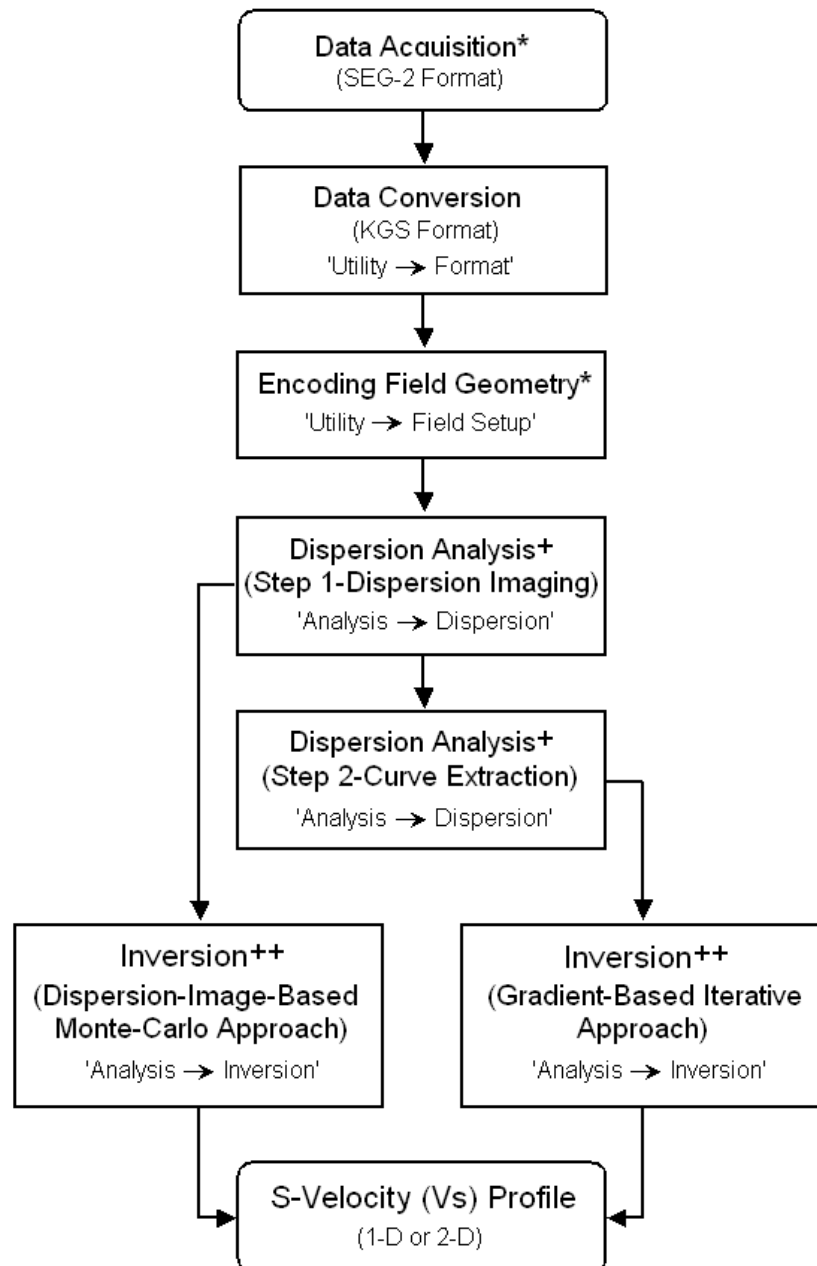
Data Acquisition*
(SEG-2 Format)

Data Conversion
(KGS Format)
'Utility → Format'

Encoding Field Geometry*
'Utility → Field Setup'

Dispersion Analysis+
(Step 1-Dispersion Imaging)
'Analysis → Dispersion'

Dispersion Analysis+
(Step 2-Curve Extraction)
'Analysis → Dispersion'

Inversion++
(Dispersion-Image-Based Monte-Carlo Approach)
'Analysis → Inversion'

Inversion++
(Gradient-Based Iterative Approach)
'Analysis → Inversion'

S-Velocity (Vs) Profile
(1-D or 2-D)